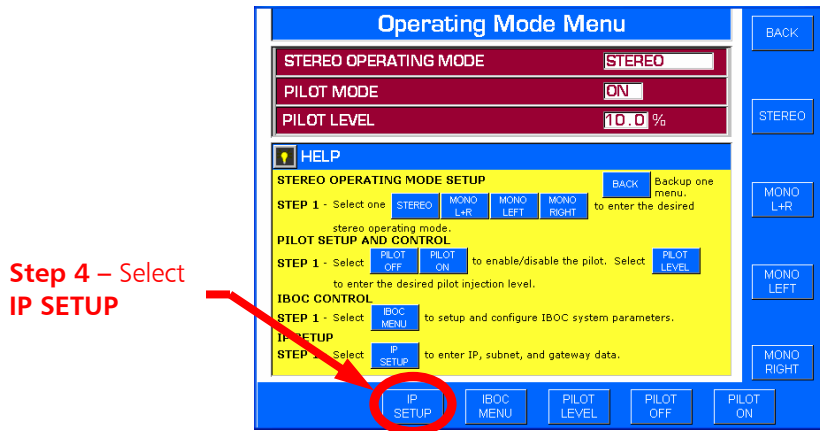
Step 4 – Select IP SETUP

Operating Mode Menu

BACK

| STEREO OPERATING MODE | STEREO |
|---|---|
| PILOT MODE | ON |
| PILOT LEVEL | 10.0 % |

STEREO

HELP

STEREO OPERATING MODE SETUP  BACK  Backup one menu.

STEP 1 - Select one  STEREO  MONO L+R  MONO LEFT  MONO RIGHT  to enter the desired stereo operating mode.

MONO L+R

PILOT SETUP AND CONTROL

STEP 1 - Select  PILOT OFF  PILOT ON  to enable/disable the pilot. Select  PILOT LEVEL  to enter the desired pilot injection level.

MONO LEFT

IBOC CONTROL

STEP 1 - Select  IBOC MENU  to setup and configure IBOC system parameters.

IP SETUP

STEP 1 - Select  IP SETUP  to enter IP, subnet, and gateway data.

MONO RIGHT

IP SETUP  IBOC MENU  PILOT LEVEL  PILOT OFF  PILOT ON